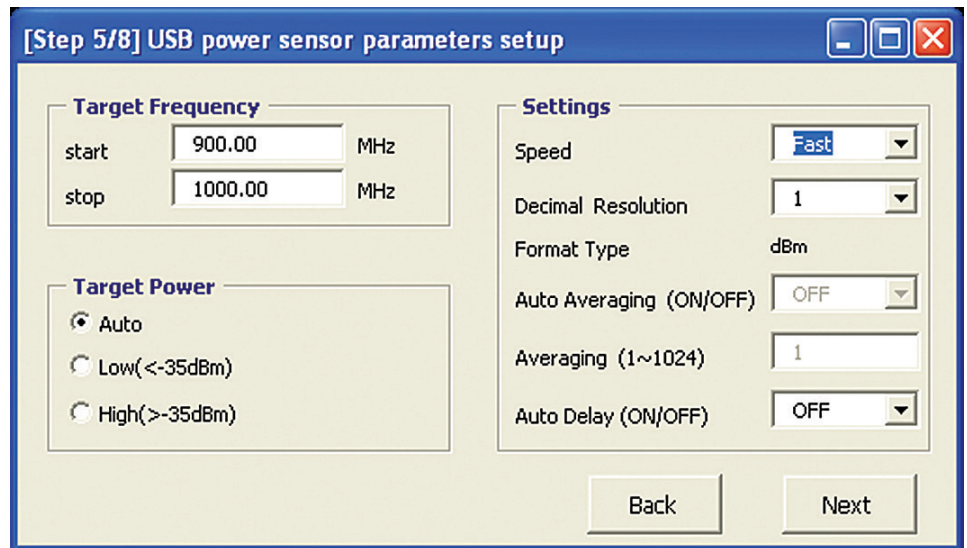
[Step 5/8] USB power sensor parameters setup

Target Frequency
start 900.00 MHz
stop 1000.00 MHz

Target Power
Auto
Low(<-35dBm)
High(>-35dBm)

Settings
Speed Fast
Decimal Resolution 1
Format Type dBm
Auto Averaging (ON/OFF) OFF
Averaging (1~1024) 1
Auto Delay (ON/OFF) OFF

Back
Next